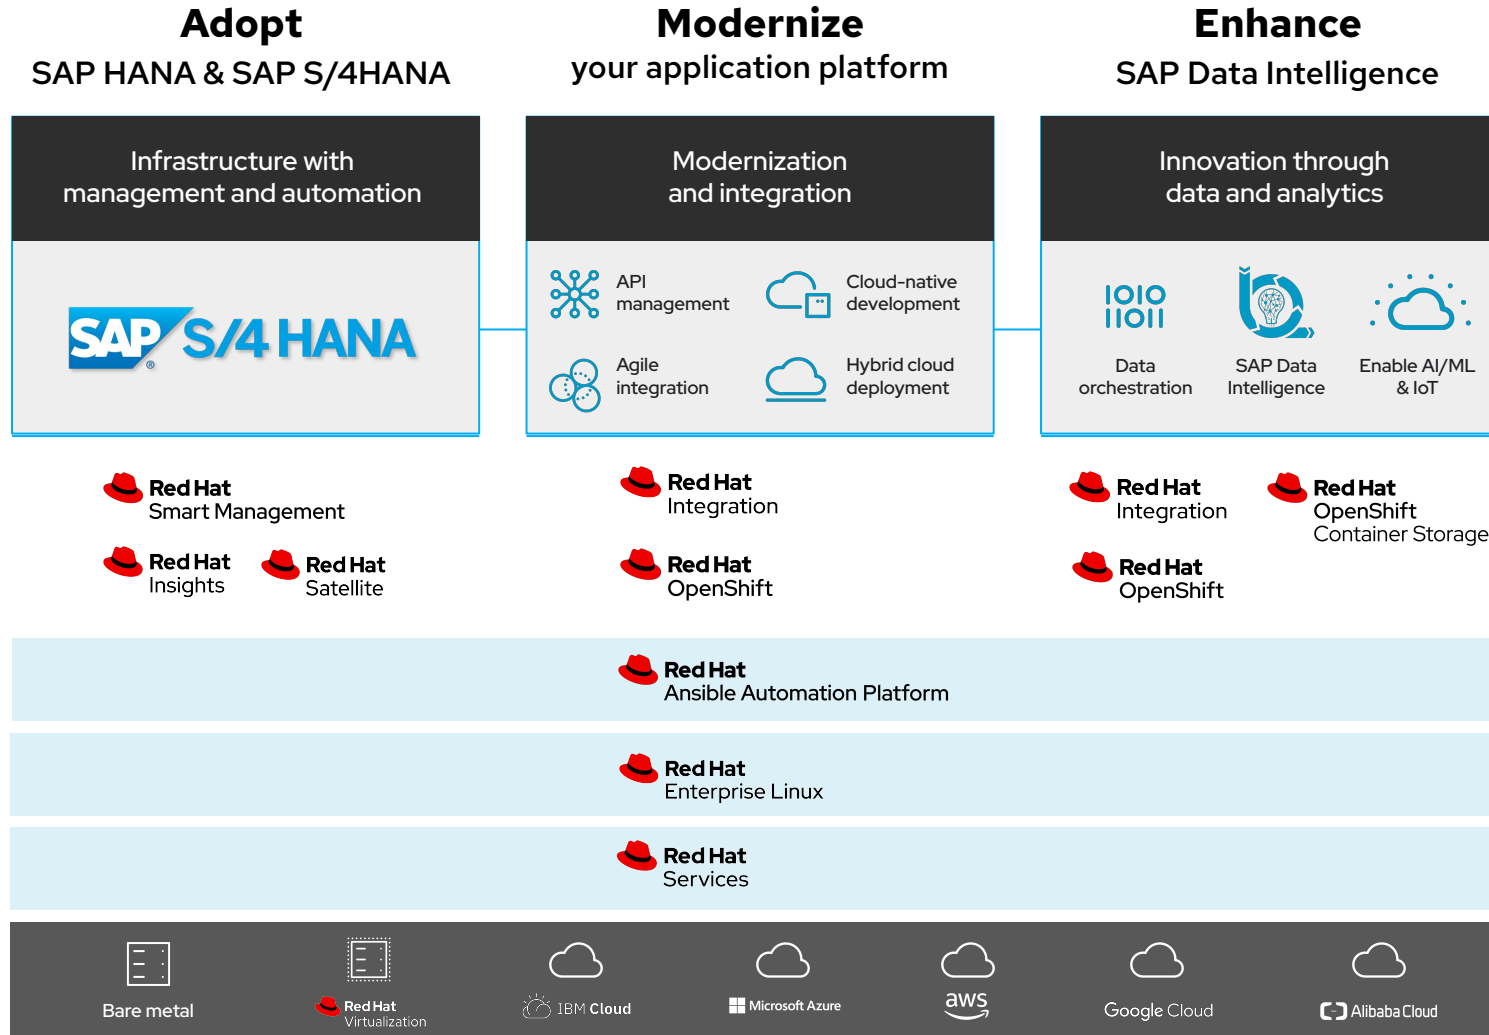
Adopt
SAP HANA & SAP S/4HANA

Modernize
your application platform

Enhance
SAP Data Intelligence

Infrastructure with management and automation

SAP S/4 HANA

Modernization and integration

API management

Cloud-native development

Agile integration

Hybrid cloud deployment

Innovation through data and analytics

Data orchestration

SAP Data Intelligence

Enable AI/ML & IoT

Red Hat Smart Management

Red Hat Insights

Red Hat Satellite

Red Hat Integration

Red Hat OpenShift

Red Hat Integration

Red Hat OpenShift Container Storage

Red Hat OpenShift

Red Hat Ansible Automation Platform

Red Hat Enterprise Linux

Red Hat Services

Bare metal

Red Hat Virtualization

IBM Cloud

Microsoft Azure

aws

Google Cloud

Alibaba Cloud